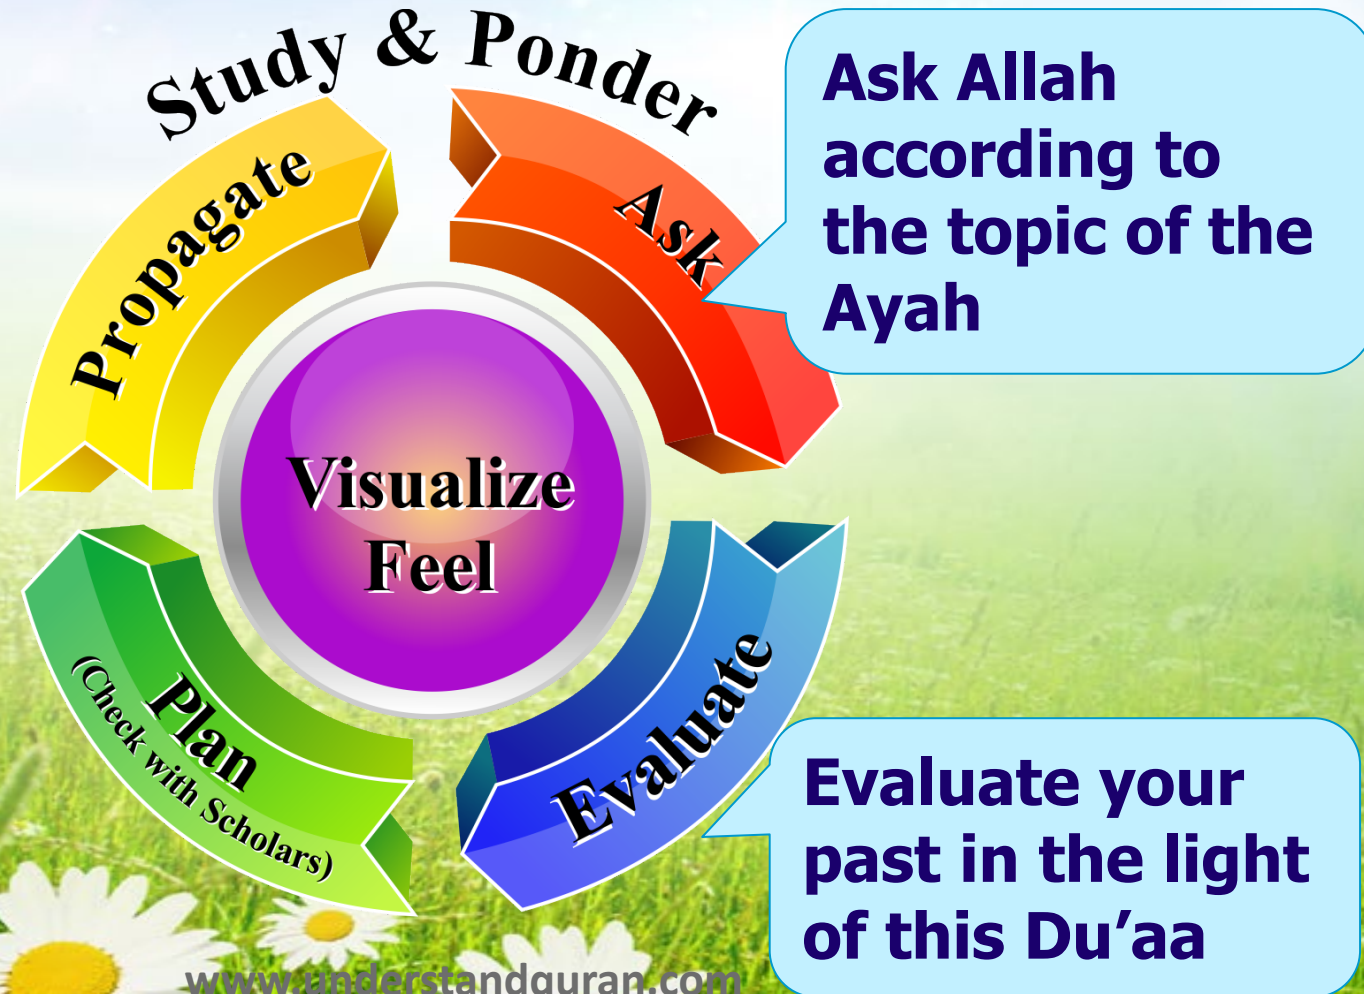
Study & Ponder

Propagate

Ask

Visualize
Feel

Plan
(Check with Scholars)

Evaluate

Ask Allah according to the topic of the Ayah

Evaluate your past in the light of this Du'aa

www.understandquran.com